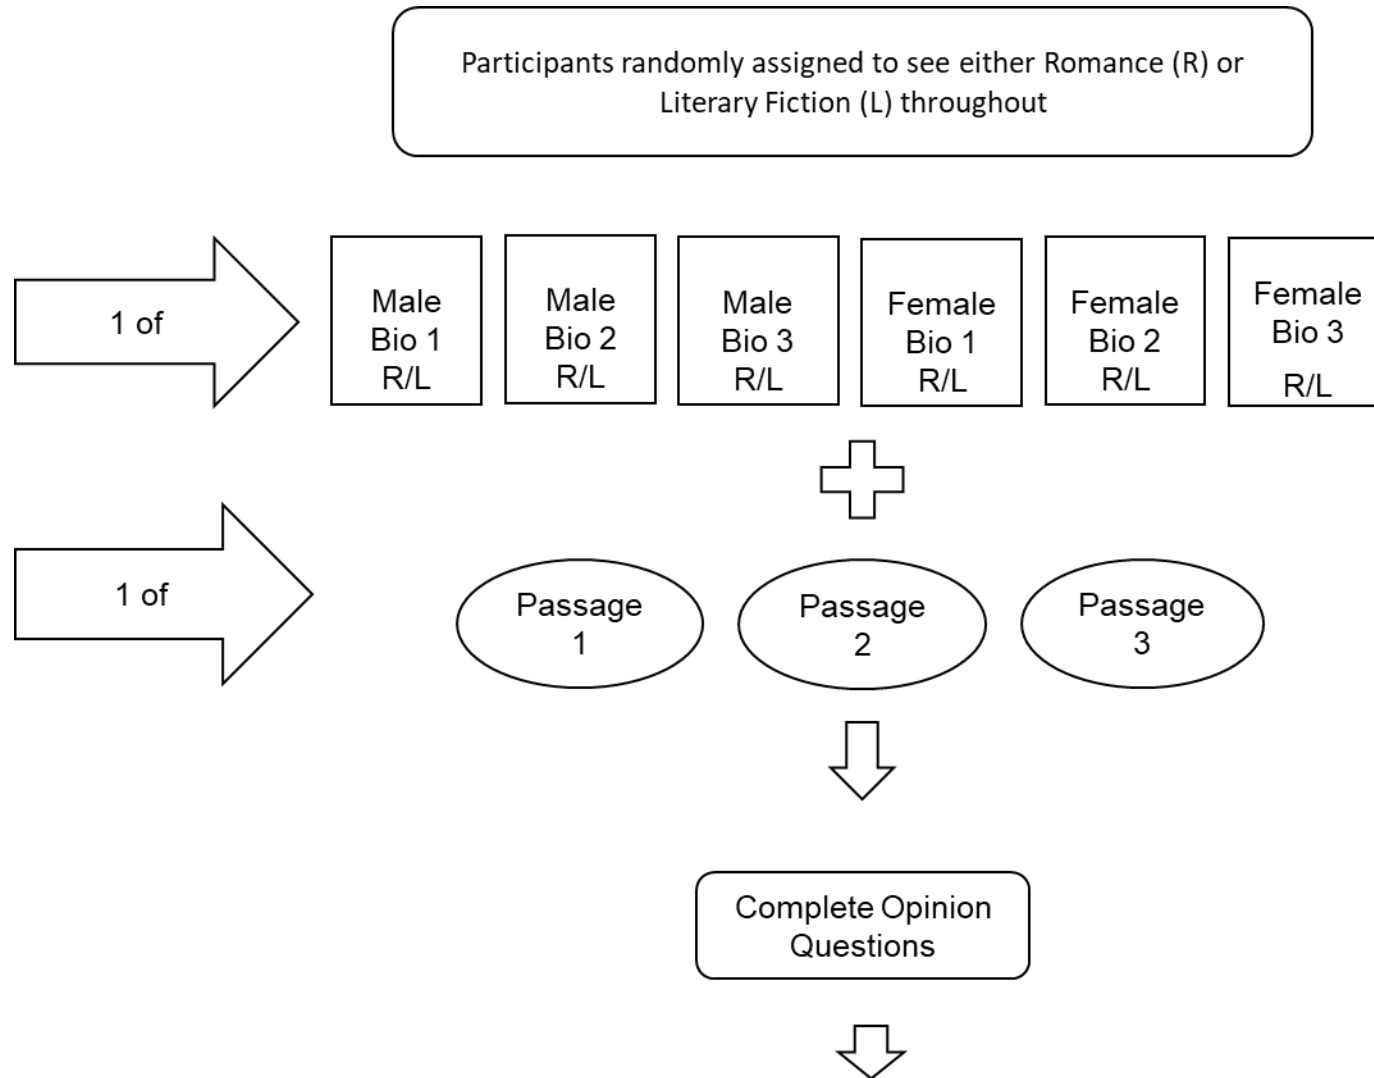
Participants randomly assigned to see either Romance (R) or Literary Fiction (L) throughout

1 of

Male Bio 1 R/L

Male Bio 2 R/L

Male Bio 3 R/L

Female Bio 1 R/L

Female Bio 2 R/L

Female Bio 3 R/L

1 of

Passage 1

Passage 2

Passage 3

Complete Opinion Questions